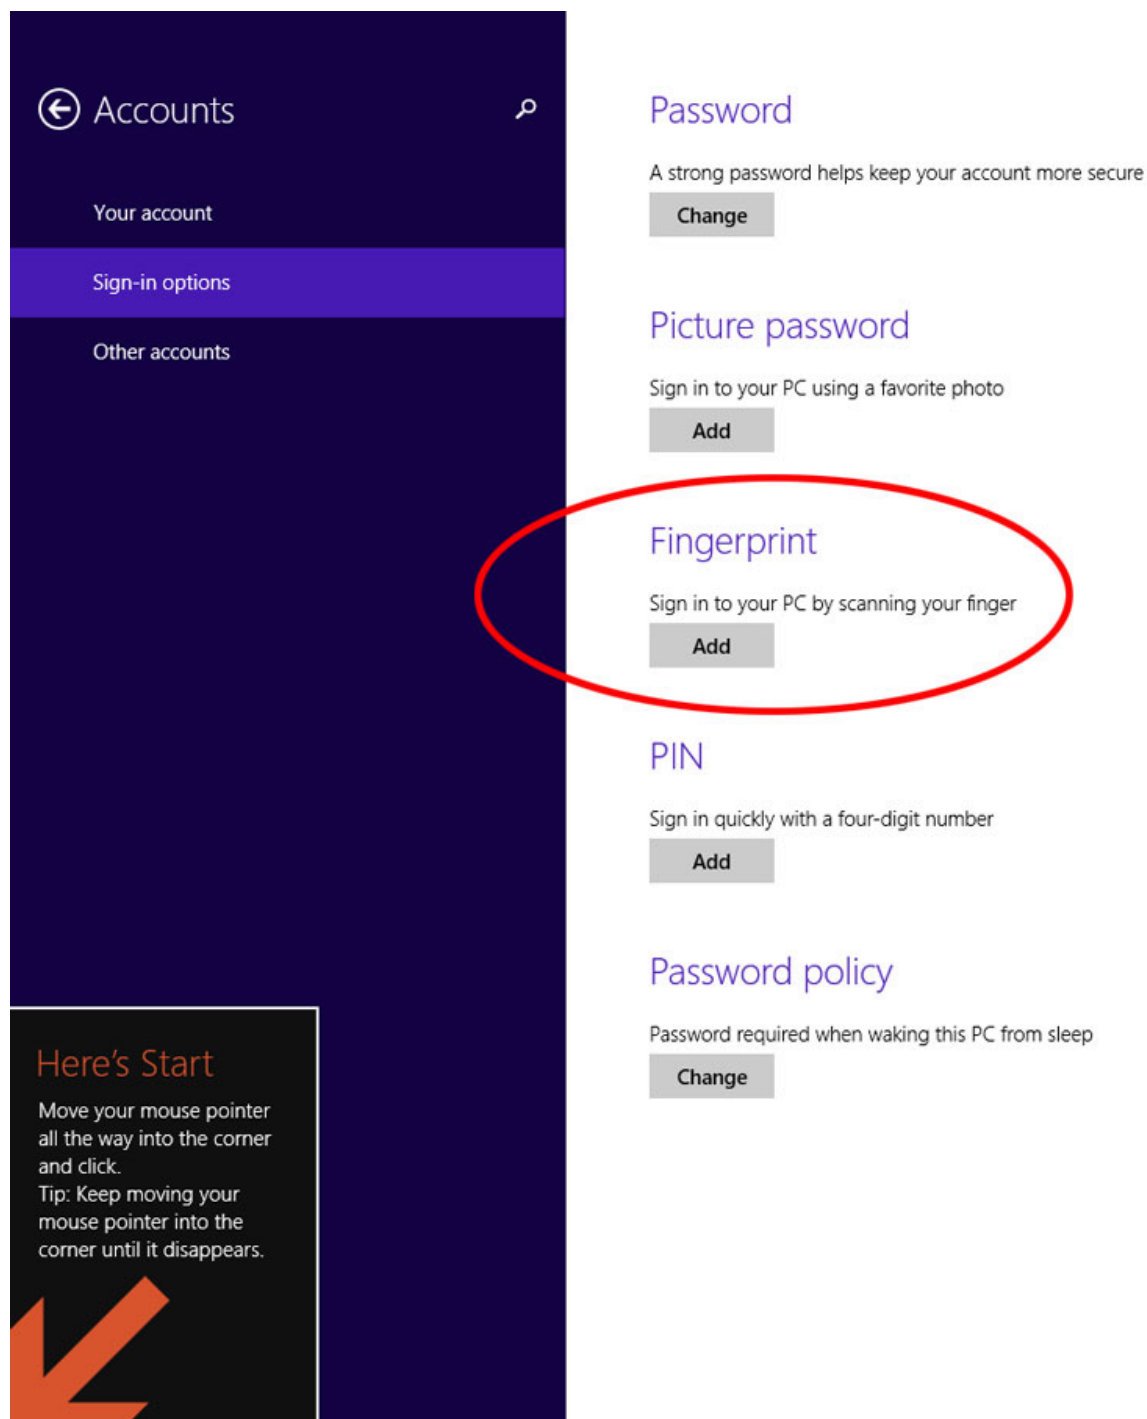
Accounts

Your account

Sign-in options

Other accounts

Here's Start

Move your mouse pointer all the way into the corner and click.
Tip: Keep moving your mouse pointer into the corner until it disappears.

Password

A strong password helps keep your account more secure

Change

Picture password

Sign in to your PC using a favorite photo

Add

Fingerprint

Sign in to your PC by scanning your finger

Add

PIN

Sign in quickly with a four-digit number

Add

Password policy

Password required when waking this PC from sleep

Change